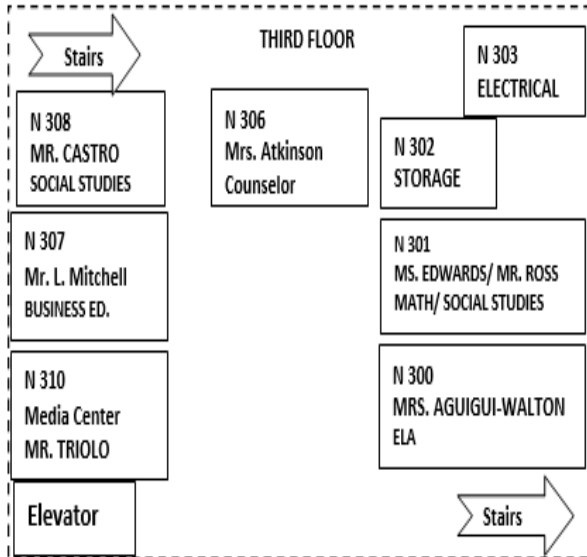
Stairs

THIRD FLOOR

N 303
ELECTRICAL

N 308
MR. CASTRO
SOCIAL STUDIES

N 306
Mrs. Atkinson
Counselor

N 302
STORAGE

N 307
Mr. L. Mitchell
BUSINESS ED.

N 301
MS. EDWARDS/ MR. ROSS
MATH/ SOCIAL STUDIES

N 310
Media Center
MR. TRIOLO

N 300
MRS. AGUIGUI-WALTON
ELA

Elevator

Stairs